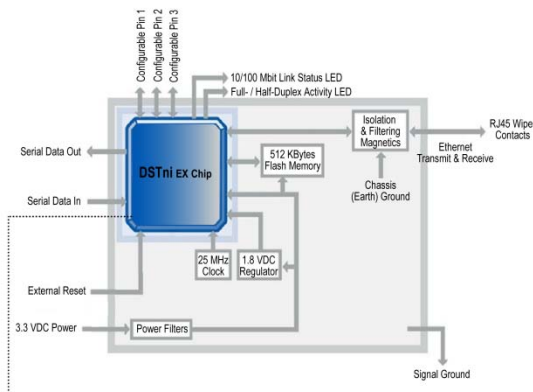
Configurable Pin 1
Configurable Pin 2
Configurable Pin 3

10/100 Mbit Link Status LED
Full- / Half-Duplex Activity LED

Serial Data Out

DSTni EX Chip

512 KBytes Flash Memory

Isolation & Filtering Magnetics

RJ45 Wipe Contacts

Ethernet Transmit & Receive

Chassis (Earth) Ground

Serial Data In

25 MHz Clock

1.8 VDC Regulator

External Reset

3.3 VDC Power

Power Filters

Signal Ground